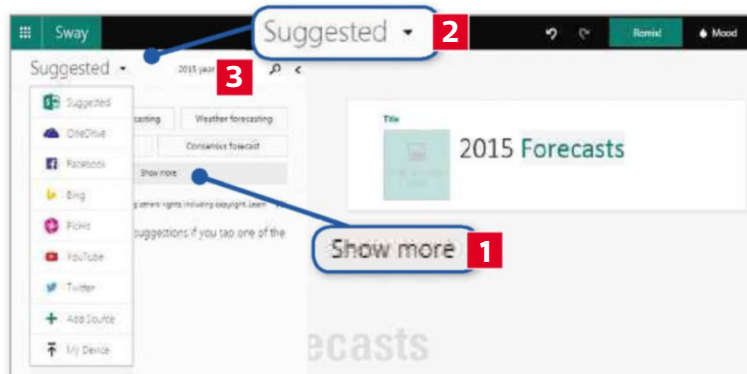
Sway

Suggested

2

Remix!

Mood

Suggested

2015 year

3

Suggested

OneDrive

Facebook

Bing

Flickr

YouTube

Twitter

Add Source

My Device

casting

Weather forecasting

Consensus forecast

Show more

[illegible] rights including copyright. Learn

suggestions if you tap one of the

Title

2015 Forecasts

Show more

1

ecasts